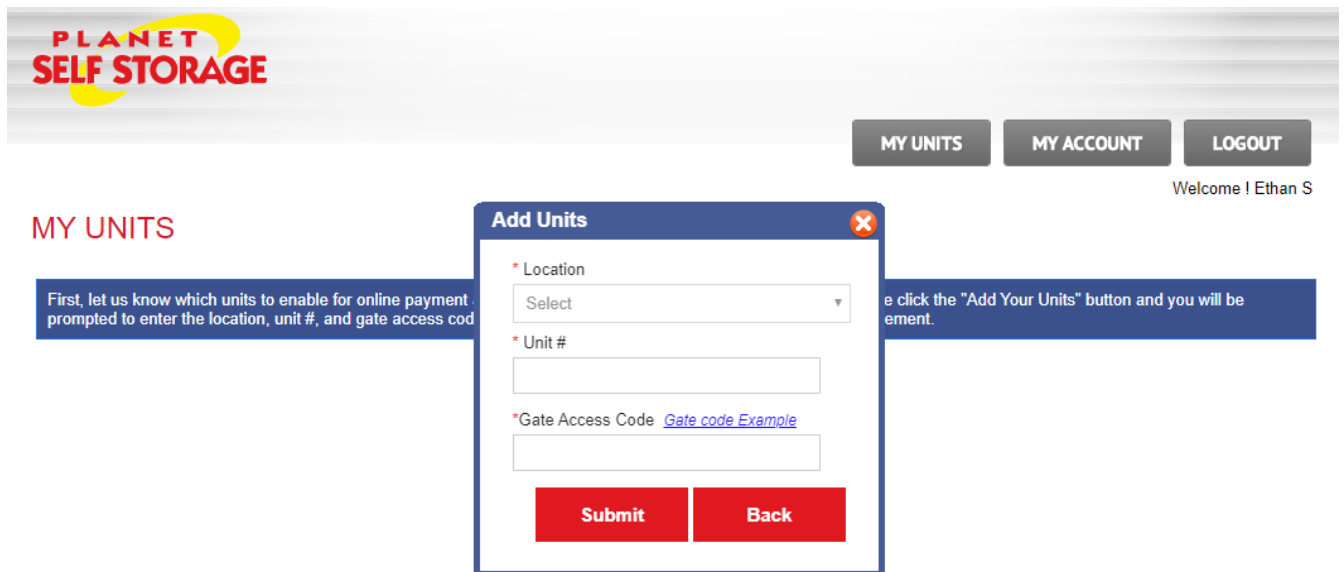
PLANET
SELF STORAGE

MY UNITS
MY ACCOUNT
LOGOUT

Welcome ! Ethan S

MY UNITS

First, let us know which units to enable for online payment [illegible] e click the "Add Your Units" button and you will be prompted to enter the location, unit #, and gate access cod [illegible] ement.

Add Units

* Location
Select

* Unit #

*Gate Access Code Gate code Example

Submit
Back